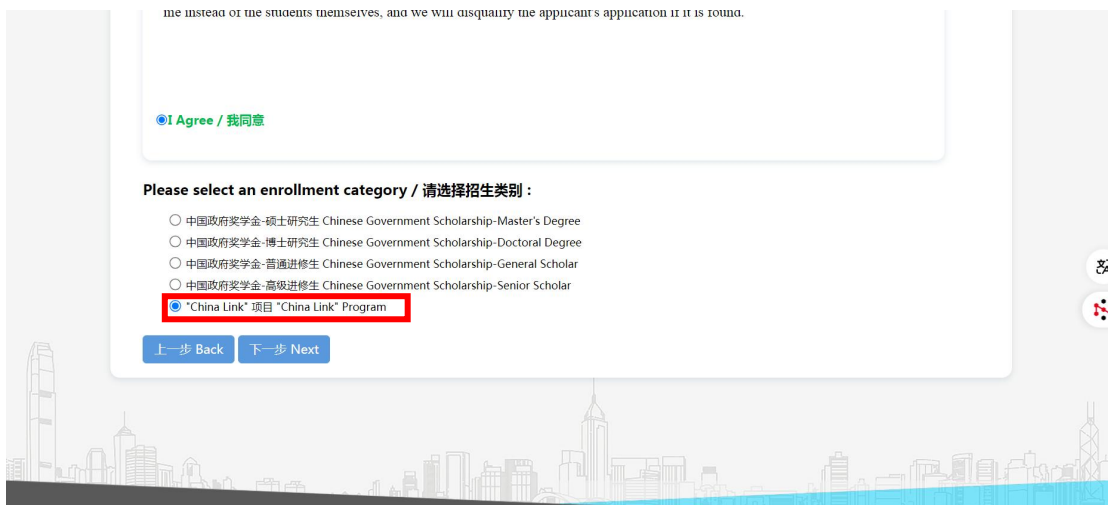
me instead of the students themselves, and we will disqualify the applicant's application if it is found.

I Agree / 我同意

Please select an enrollment category / 请选择招生类别：

中国政府奖学金-硕士研究生 Chinese Government Scholarship-Master's Degree
中国政府奖学金-博士研究生 Chinese Government Scholarship-Doctoral Degree
中国政府奖学金-普通进修生 Chinese Government Scholarship-General Scholar
中国政府奖学金-高级进修生 Chinese Government Scholarship-Senior Scholar
"China Link" 项目 "China Link" Program

上一步 Back 下一步 Next